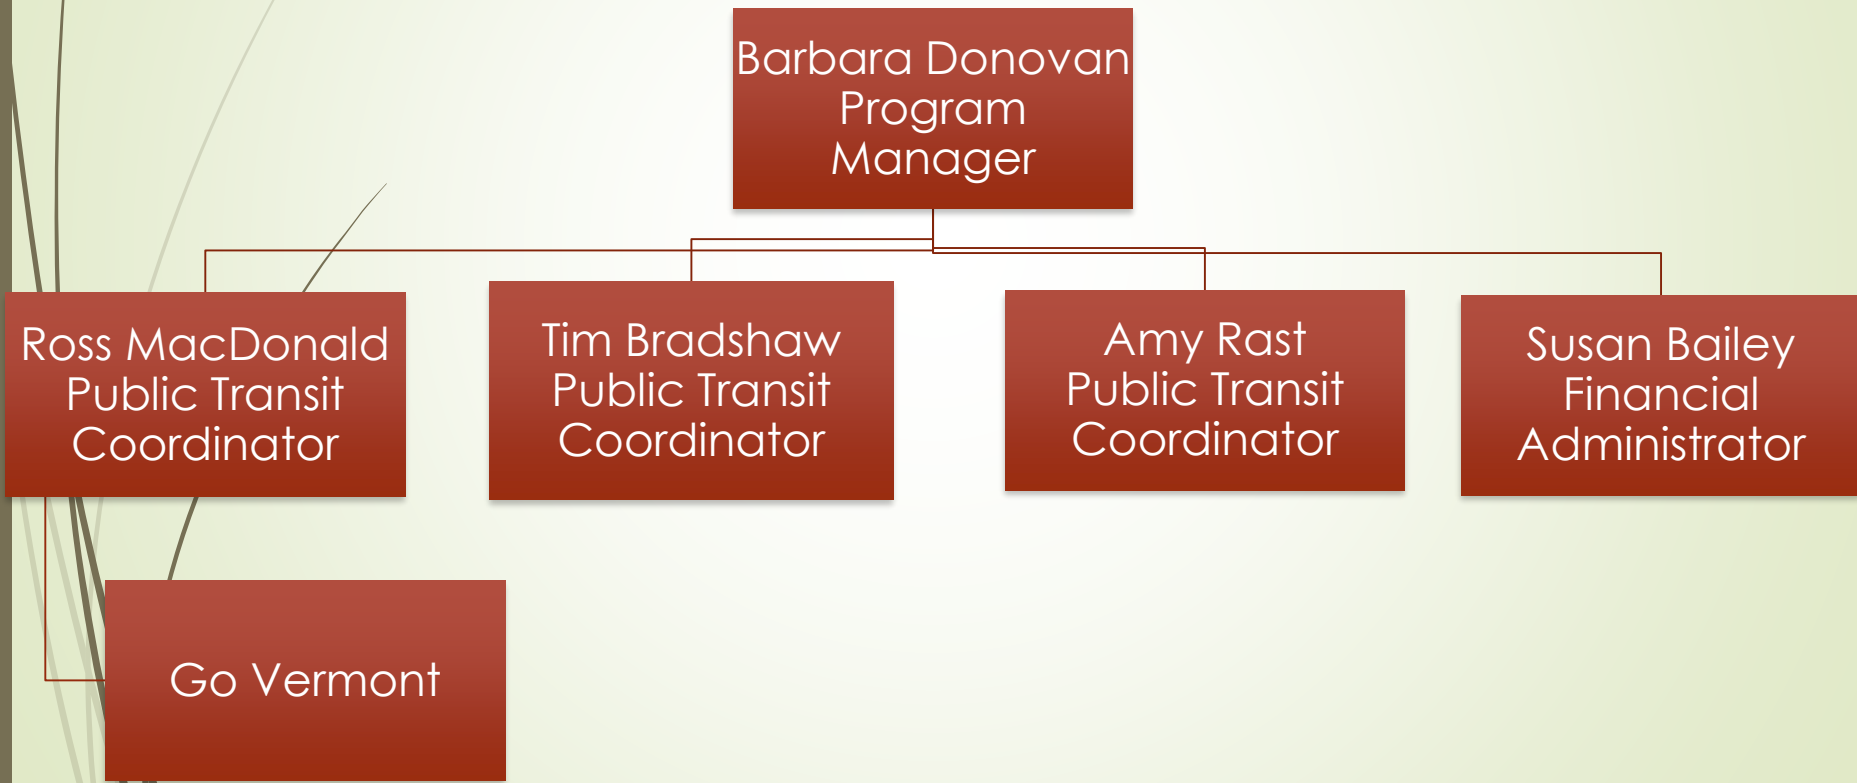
Barbara Donovan
Program Manager

Ross MacDonald
Public Transit Coordinator

Tim Bradshaw
Public Transit Coordinator

Amy Rast
Public Transit Coordinator

Susan Bailey
Financial Administrator

Go Vermont